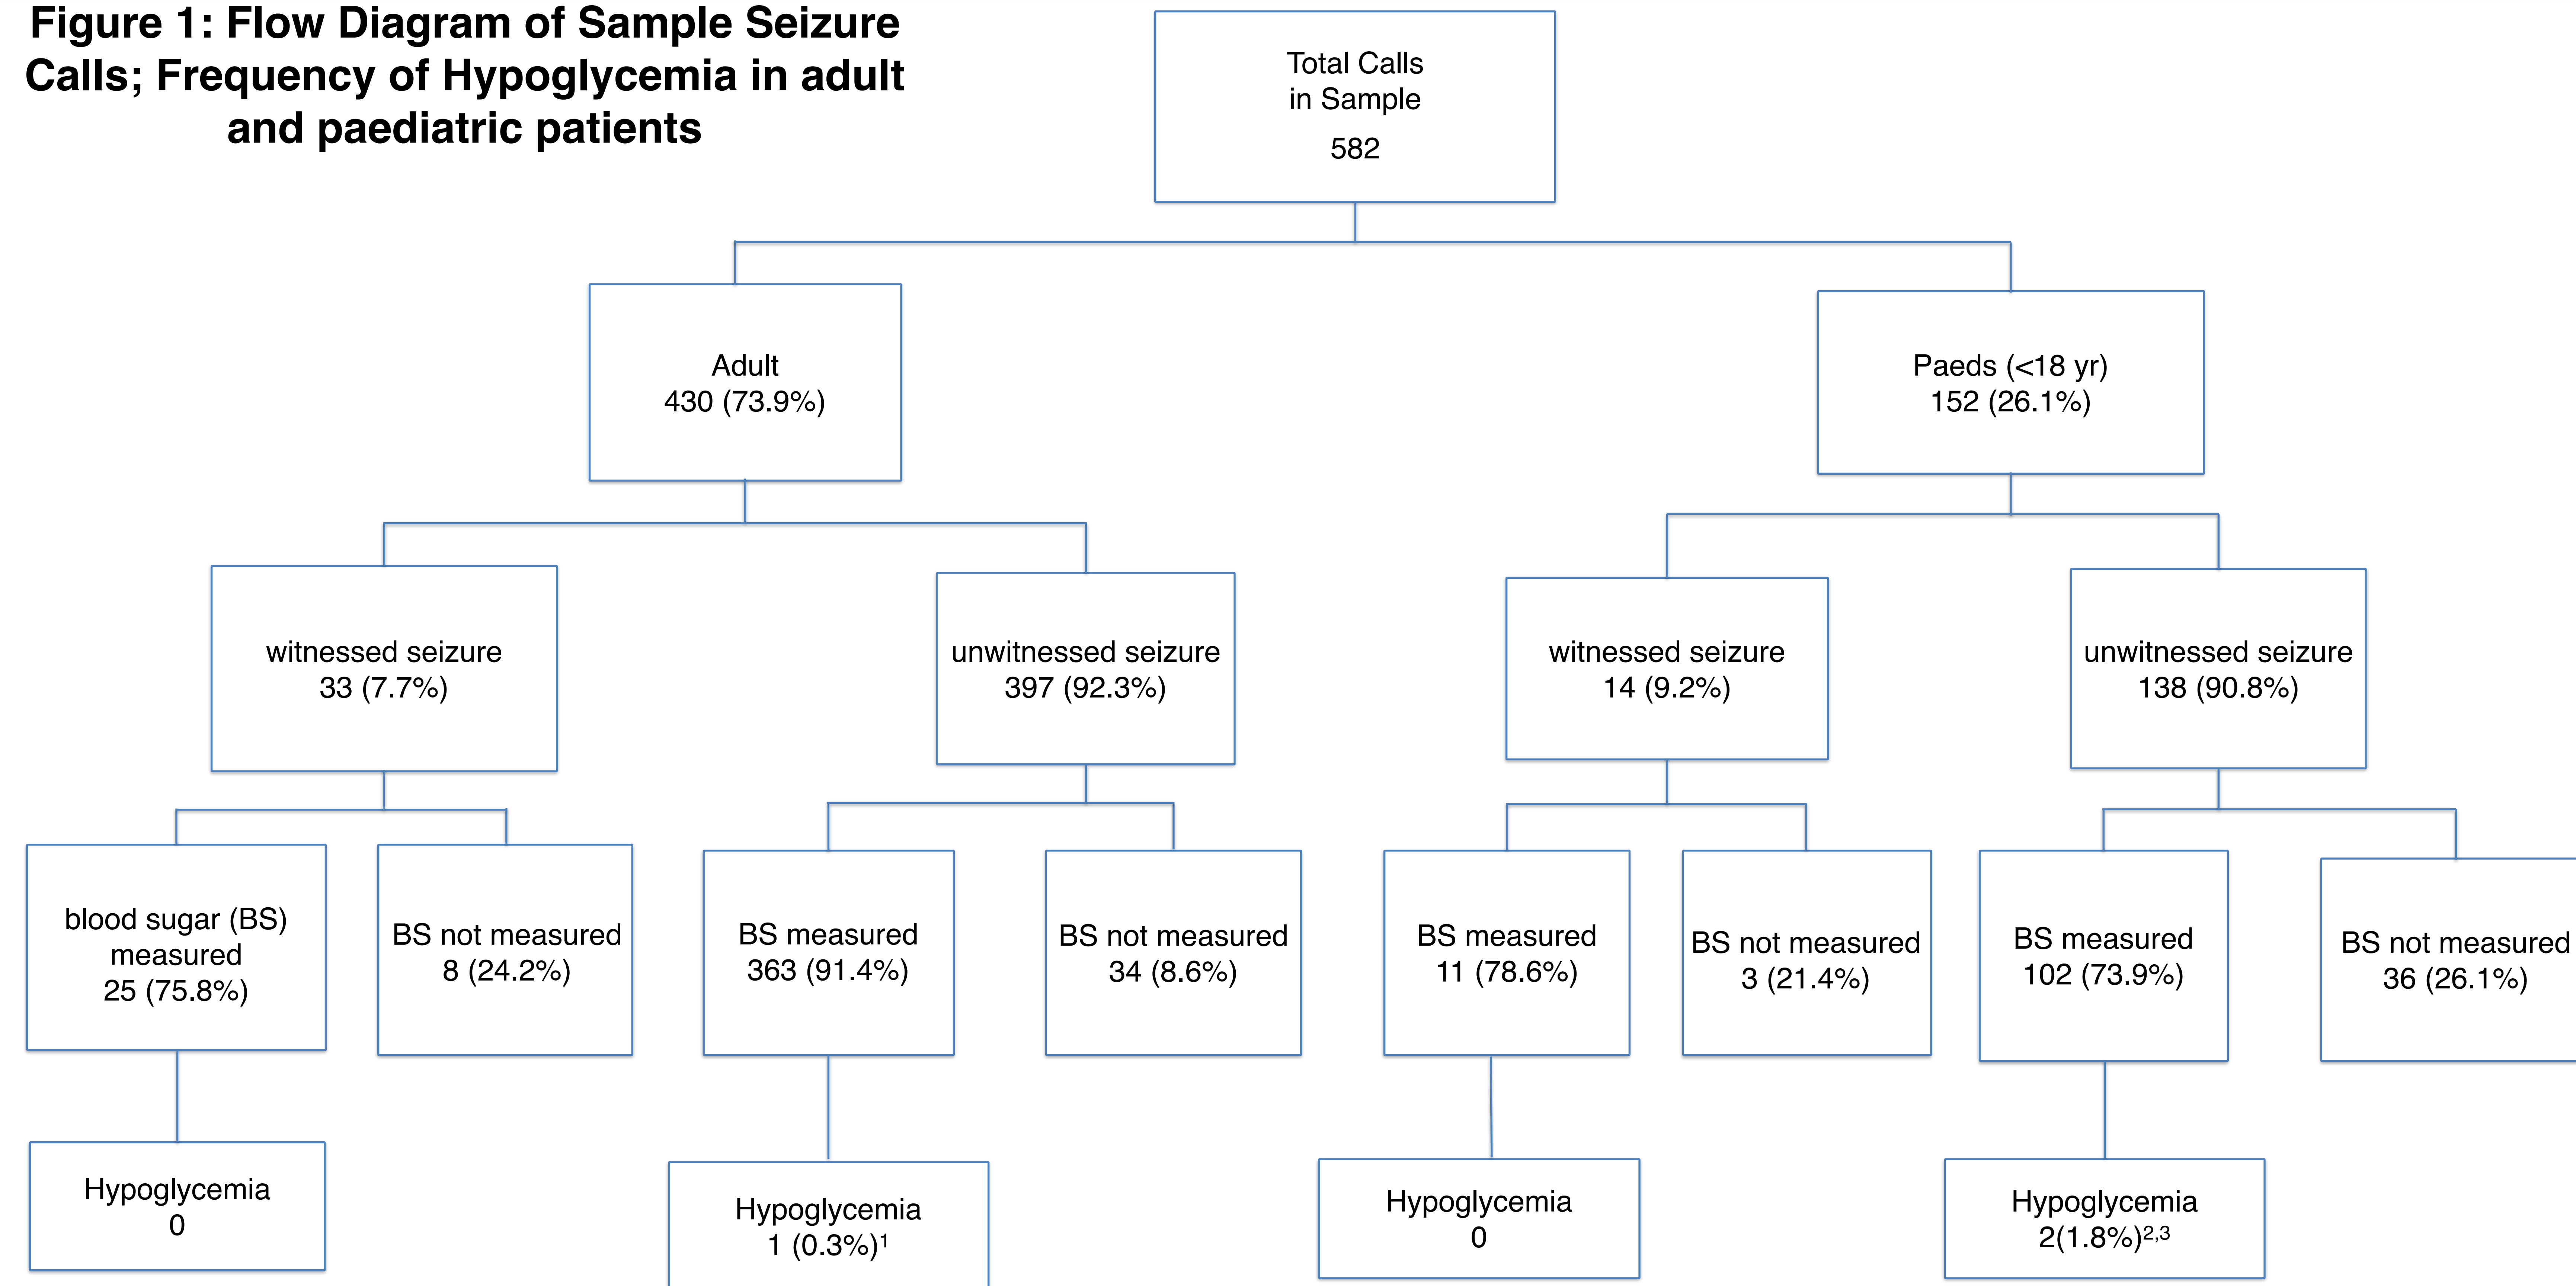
Figure 1: Flow Diagram of Sample Seizure Calls; Frequency of Hypoglycemia in adult and paediatric patients

Total Calls
in Sample
582

Adult
430 (73.9%)

Paeds (<18 yr)
152 (26.1%)

witnessed seizure
33 (7.7%)

unwitnessed seizure
397 (92.3%)

witnessed seizure
14 (9.2%)

unwitnessed seizure
138 (90.8%)

blood sugar (BS) measured
25 (75.8%)

BS not measured
8 (24.2%)

BS measured
363 (91.4%)

BS not measured
34 (8.6%)

BS measured
11 (78.6%)

BS not measured
3 (21.4%)

BS measured
102 (73.9%)

BS not measured
36 (26.1%)

Hypoglycemia
0

Hypoglycemia
1 (0.3%)$^1$

Hypoglycemia
0

Hypoglycemia
2(1.8%)$^{2,3}$